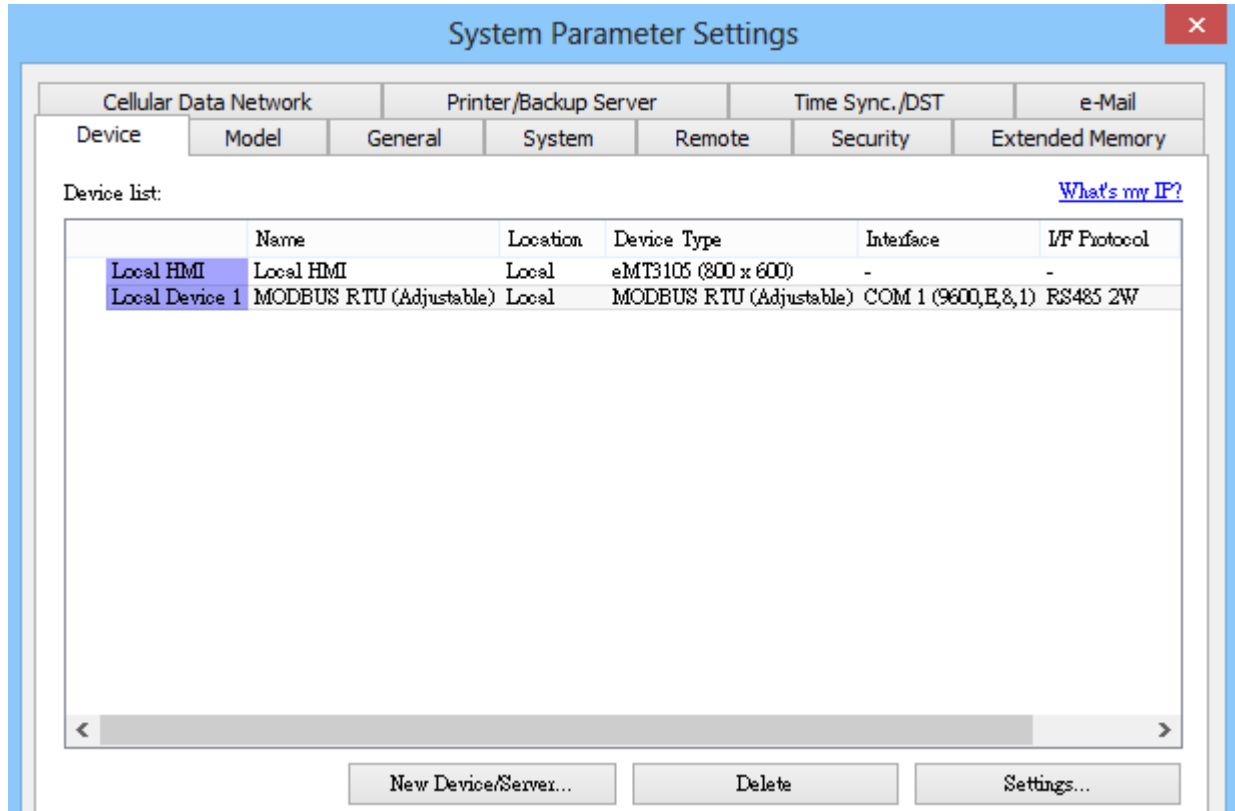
System Parameter Settings

Cellular Data Network | Printer/Backup Server | Time Sync./DST | e-Mail
Device | Model | General | System | Remote | Security | Extended Memory

Device list:

What's my IP?

| | Name | Location | Device Type | Interface | I/F Protocol |
|---|---|---|---|---|---|
| Local HMI | Local HMI | Local | eMT3105 (800 x 600) | - | - |
| Local Device 1 | MODBUS RTU (Adjustable) | Local | MODBUS RTU (Adjustable) | COM 1 (9600,E,8,1) | RS485 2W |

New Device/Server... | Delete | Settings...